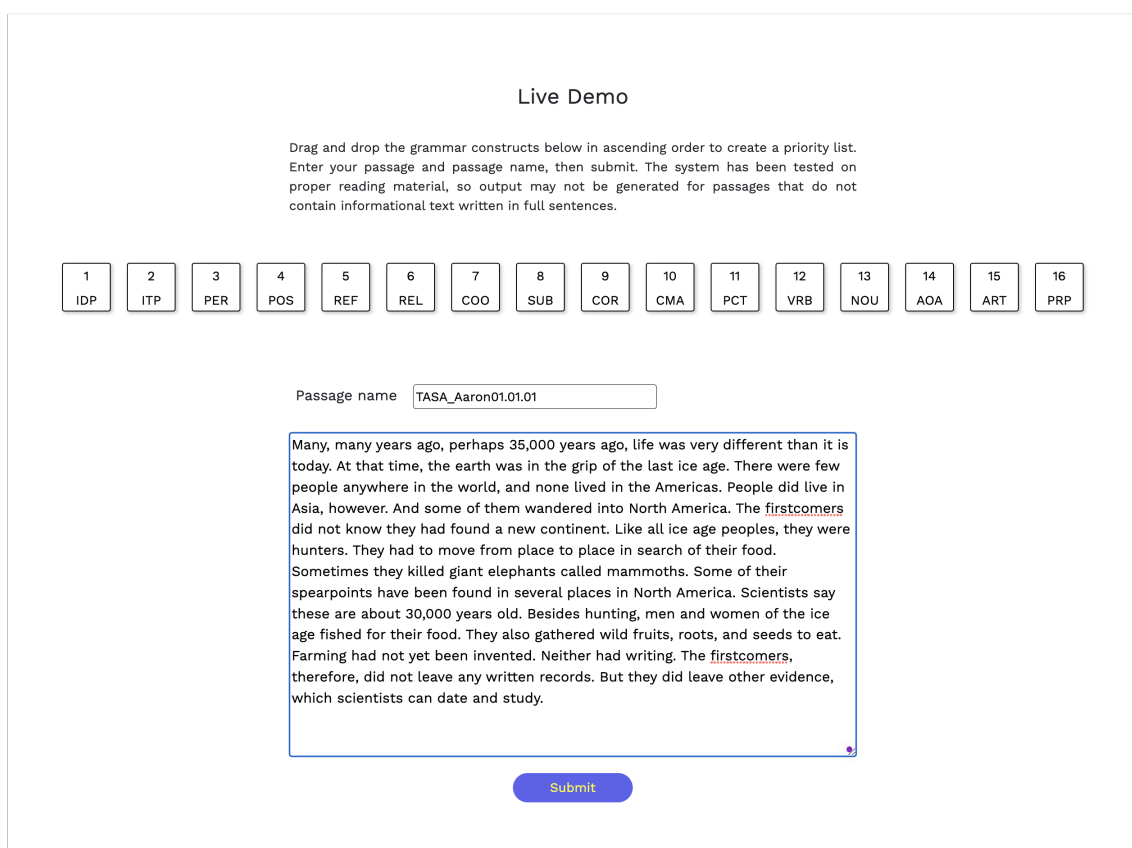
Live Demo

Drag and drop the grammar constructs below in ascending order to create a priority list. Enter your passage and passage name, then submit. The system has been tested on proper reading material, so output may not be generated for passages that do not contain informational text written in full sentences.

1 IDP
2 ITP
3 PER
4 POS
5 REF
6 REL
7 COO
8 SUB
9 COR
10 CMA
11 PCT
12 VRB
13 NOU
14 AOA
15 ART
16 PRP

Passage name TASA_Aaron01.01.01

Many, many years ago, perhaps 35,000 years ago, life was very different than it is today. At that time, the earth was in the grip of the last ice age. There were few people anywhere in the world, and none lived in the Americas. People did live in Asia, however. And some of them wandered into North America. The firstcomers did not know they had found a new continent. Like all ice age peoples, they were hunters. They had to move from place to place in search of their food. Sometimes they killed giant elephants called mammoths. Some of their spearpoints have been found in several places in North America. Scientists say these are about 30,000 years old. Besides hunting, men and women of the ice age fished for their food. They also gathered wild fruits, roots, and seeds to eat. Farming had not yet been invented. Neither had writing. The firstcomers, therefore, did not leave any written records. But they did leave other evidence, which scientists can date and study.

Submit